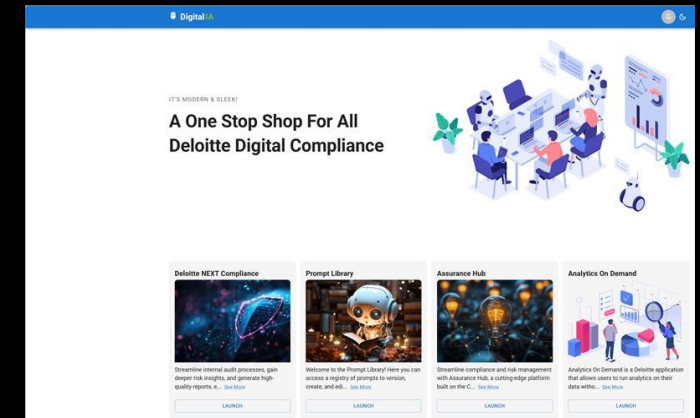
DigitalIA

G

IT'S MODERN & SLEEK!

A One Stop Shop For All Deloitte Digital Compliance

Deloitte NEXT Compliance

Streamline internal audit processes, gain deeper risk insights, and generate high-quality reports, e... See More

LAUNCH

Prompt Library

Welcome to the Prompt Library! Here you can access a registry of prompts to version, create, and edi... See More

LAUNCH

Assurance Hub

Streamline compliance and risk management with Assurance Hub, a cutting-edge platform built on the C... See More

LAUNCH

Analytics On Demand

Analytics On Demand is a Deloitte application that allows users to run analytics on their data witho... See More

LAUNCH